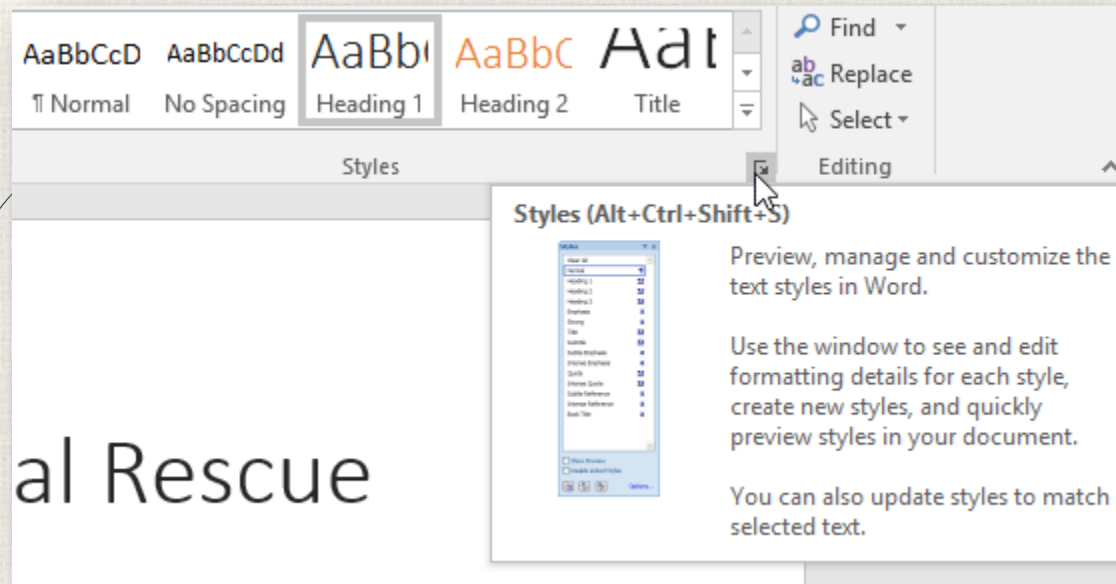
AaBbCcD AaBbCcDd AaBb( AaBbC AaI

¶ Normal No Spacing Heading 1 Heading 2 Title

Styles

Find

Replace

Select

Editing

Styles (Alt+Ctrl+Shift+S)

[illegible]

Preview, manage and customize the text styles in Word.

Use the window to see and edit formatting details for each style, create new styles, and quickly preview styles in your document.

You can also update styles to match selected text.

al Rescue